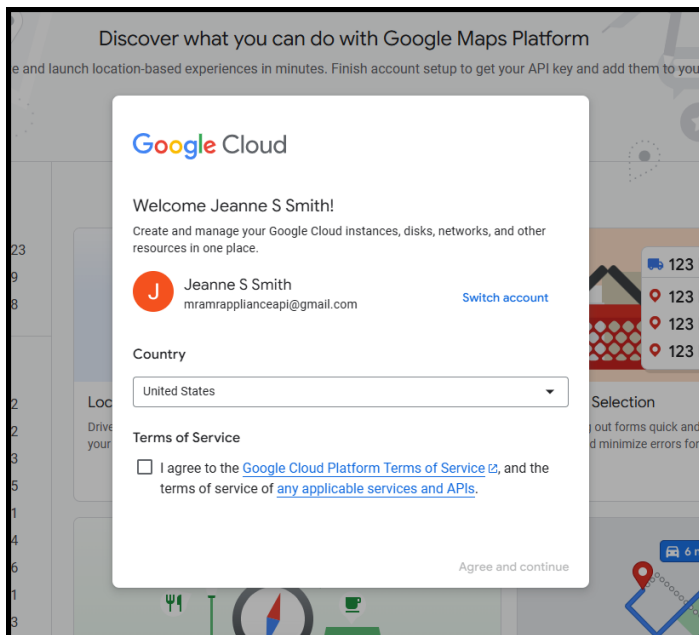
Discover what you can do with Google Maps Platform

e and launch location-based experiences in minutes. Finish account setup to get your API key and add them to you

Google Cloud

Welcome Jeanne S Smith!

Create and manage your Google Cloud instances, disks, networks, and other resources in one place.

J

Jeanne S Smith

mramrapplianceapi@gmail.com

Switch account

Country

United States

Terms of Service

I agree to the Google Cloud Platform Terms of Service, and the terms of service of any applicable services and APIs.

Agree and continue

23
9
8

2
2
3
5
1
4
6
1
3

Loc
Drive
your

123
123
123
123

Selection
g out forms quick and
d minimize errors for

6 m